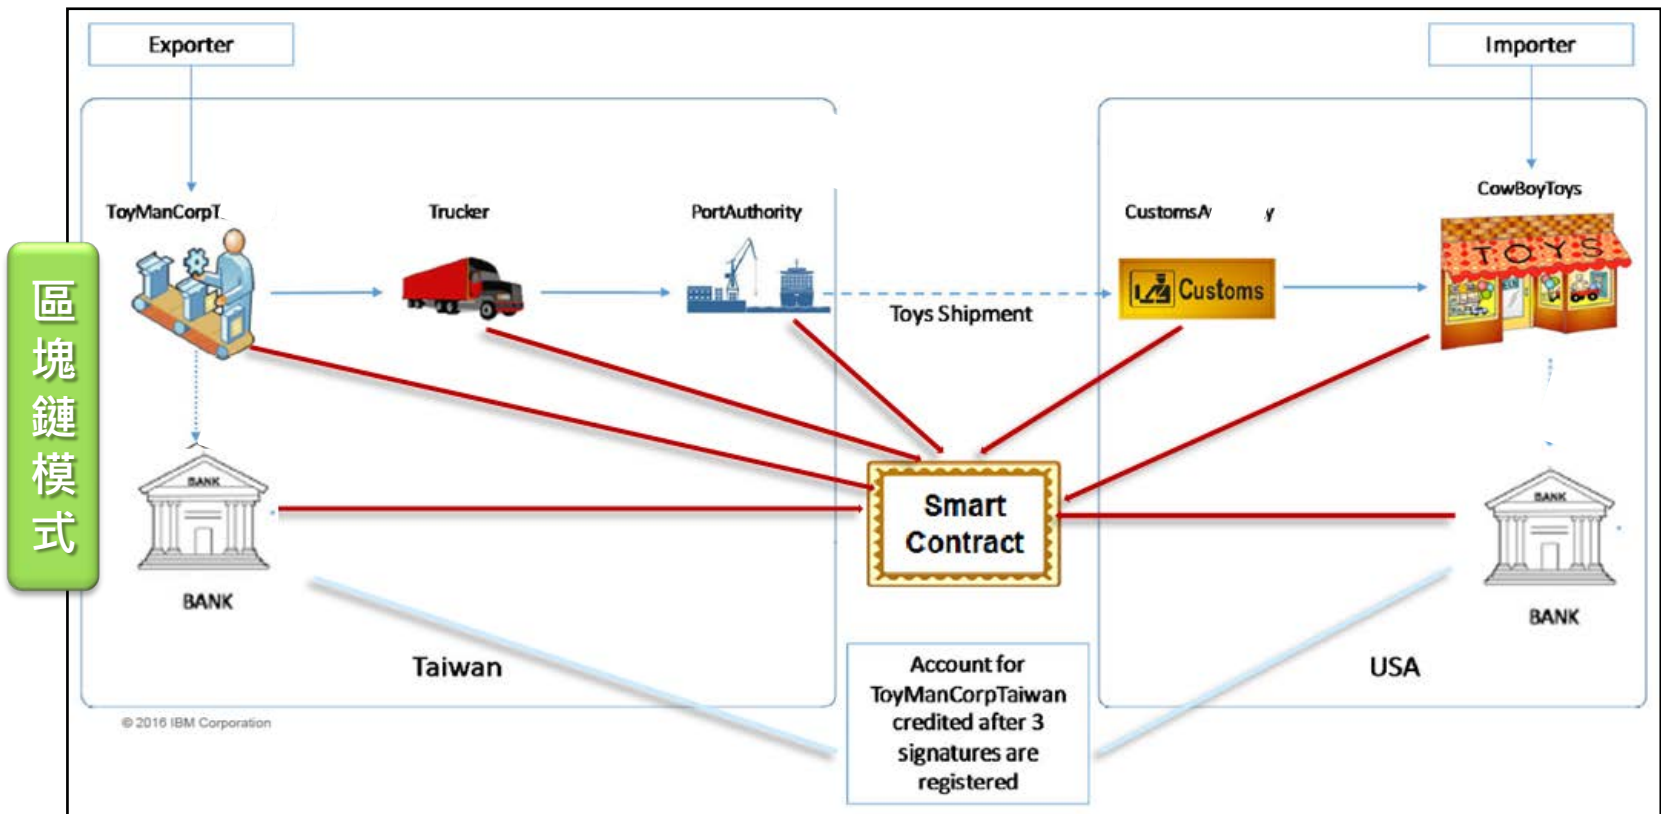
區塊鏈模式

Exporter

Importer

ToyManCorpT

Trucker

PortAuthority

CustomsA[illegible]y

CowBoyToys

TOYS

BANK

Customs

Toys Shipment

Smart Contract

BANK

BANK

BANK

Taiwan

USA

Account for ToyManCorpTaiwan credited after 3 signatures are registered

© 2016 IBM Corporation